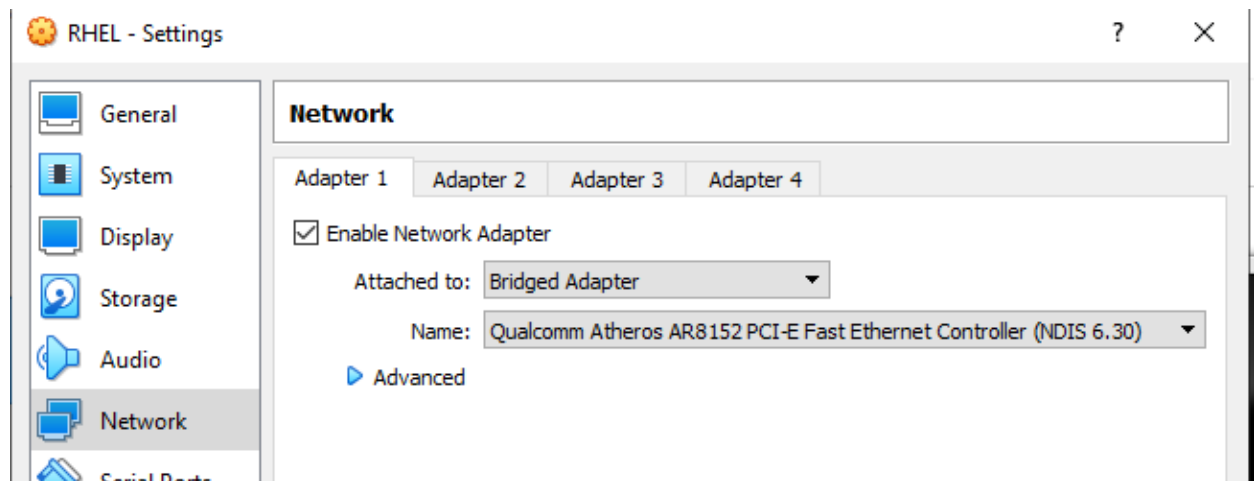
RHEL - Settings

?

×

General

System

Display

Storage

Audio

Network

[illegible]

Network

Adapter 1 | Adapter 2 | Adapter 3 | Adapter 4

☑ Enable Network Adapter

Attached to: Bridged Adapter

Name: Qualcomm Atheros AR8152 PCI-E Fast Ethernet Controller (NDIS 6.30)

Advanced